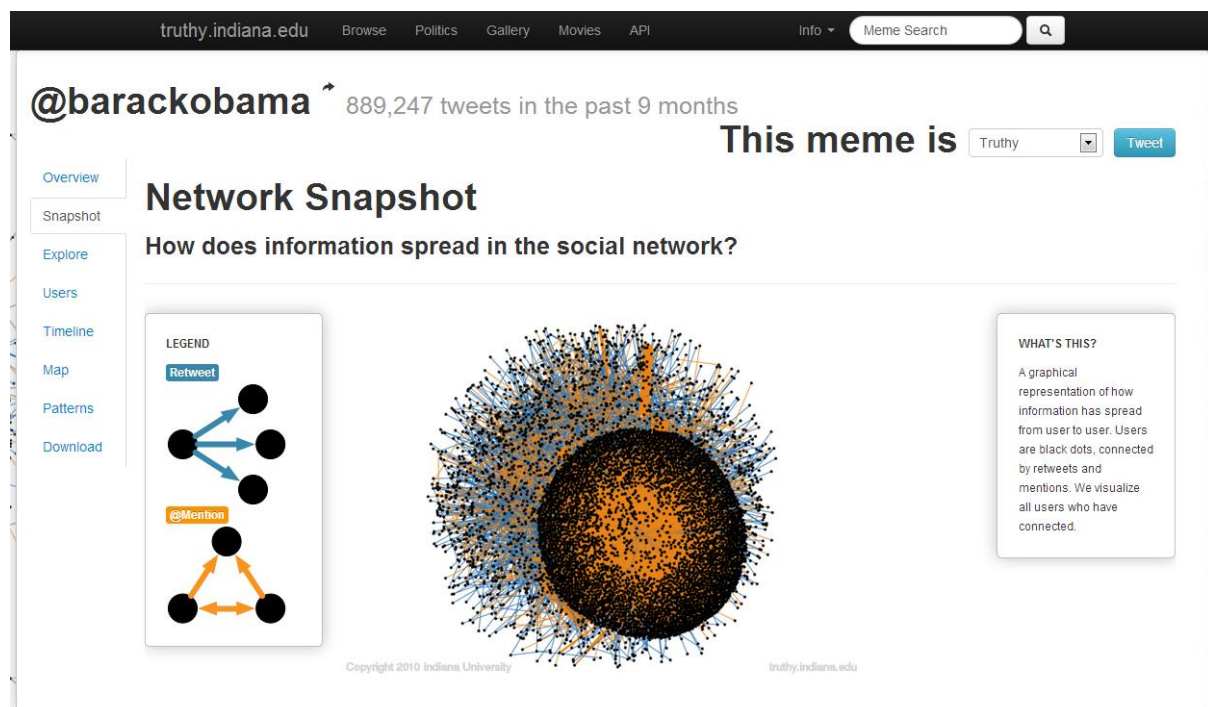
truthy.indiana.edu Browse Politics Gallery Movies API Info Meme Search

@barackobama 889,247 tweets in the past 9 months

This meme is Truthy Tweet

Overview
Snapshot
Explore
Users
Timeline
Map
Patterns
Download

Network Snapshot

How does information spread in the social network?

LEGEND

Retweet

@Mention

Copyright 2010 Indiana University truthy.indiana.edu

WHAT'S THIS?

A graphical representation of how information has spread from user to user. Users are black dots, connected by retweets and mentions. We visualize all users who have connected.